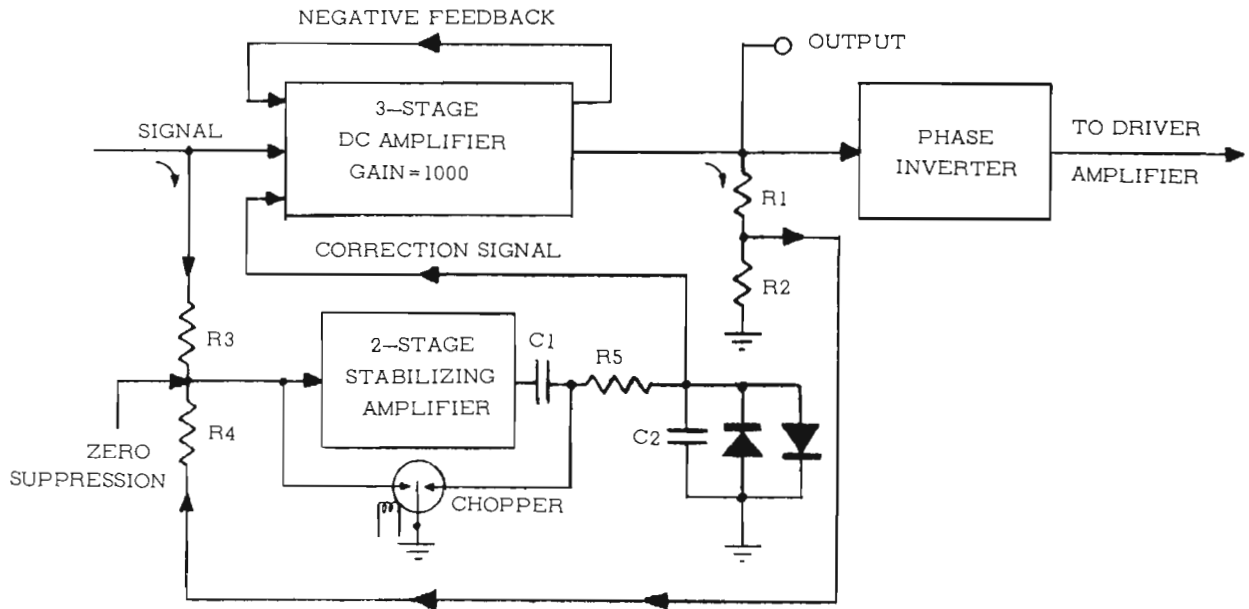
NEGATIVE FEEDBACK

OUTPUT

SIGNAL

3–STAGE
DC AMPLIFIER
GAIN = 1000

PHASE
INVERTER

TO DRIVER
AMPLIFIER

R1

CORRECTION SIGNAL

R2

R3

2–STAGE
STABILIZING
AMPLIFIER

C1

R5

ZERO
SUPPRESSION

R4

C2

CHOPPER